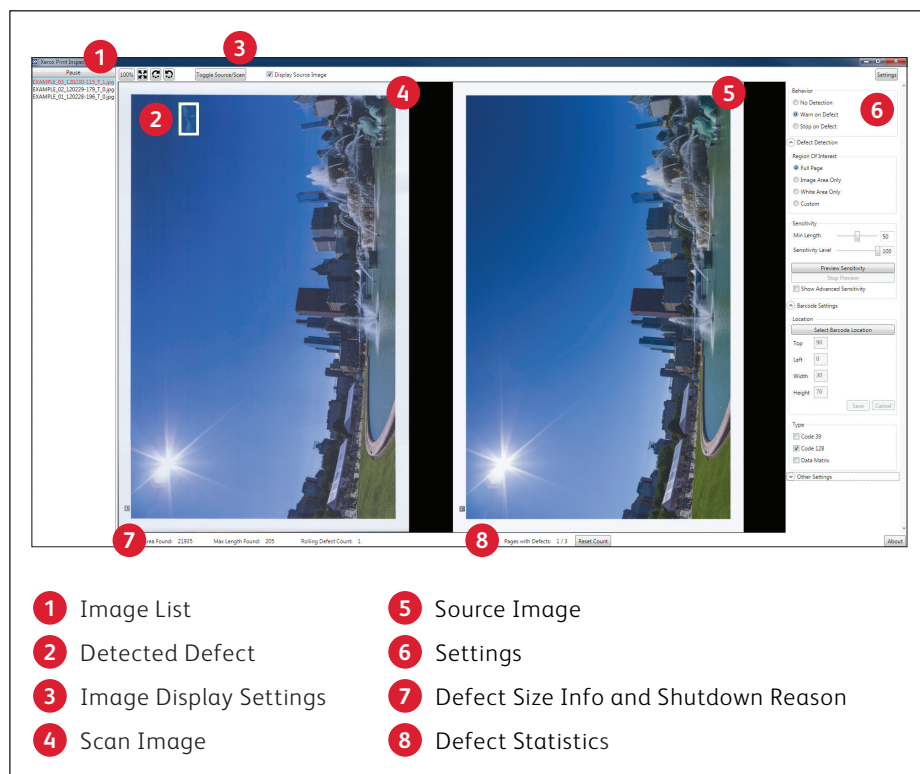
Xerox Print Inspe

Pause

EXAMPLE_01_120230-115_T_1.jpg
EXAMPLE_02_120229-179_T_0.jpg
EXAMPLE_01_120228-196_T_0.jpg

1

100%

3

Toggle Source/Scan

Display Source Image

Settings

2

4

5

6

Behavior
No Detection
Warn on Defect
Stop on Defect

Defect Detection

Region Of Interest
Full Page
Image Area Only
White Area Only
Custom

Sensitivity
Min Length 50
Sensitivity Level 100
Preview Sensitivity
Stop Preview
Show Advanced Sensitivity

Barcode Settings

Location
Select Barcode Location
Top 90
Left 0
Width 30
Height 70
Save Cancel

Type
Code 39
Code 128
Data Matrix

Other Settings

7

rea Found: 21935 Max Length Found: 205 Rolling Defect Count: 1

8

Pages with Defects: 1 / 3 Reset Count

About

1 Image List
2 Detected Defect
3 Image Display Settings
4 Scan Image
5 Source Image
6 Settings
7 Defect Size Info and Shutdown Reason
8 Defect Statistics